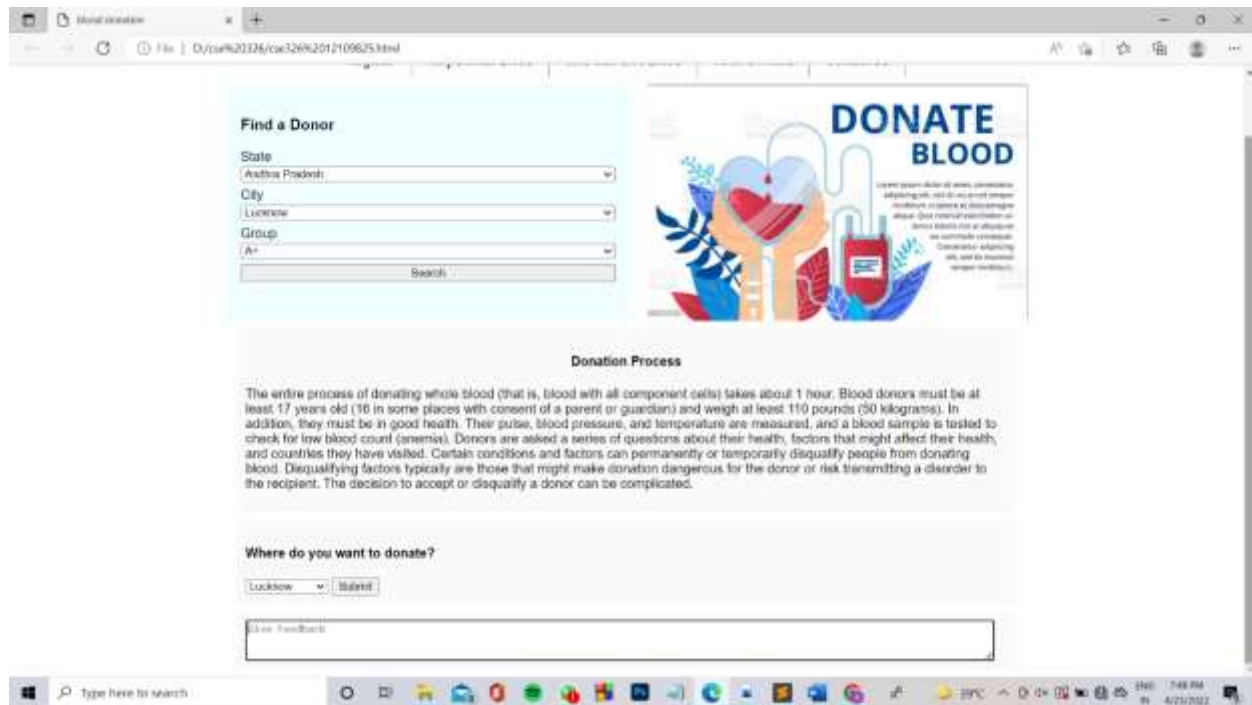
Blood donation
File | D:/cse%20326/cse326%2012109825.html

Find a Donor
State
Andhra Pradesh
City
Lucknow
Group
A+
Search

DONATE
BLOOD

Donation Process

The entire process of donating whole blood (that is, blood with all component cells) takes about 1 hour. Blood donors must be at least 17 years old (16 in some places with consent of a parent or guardian) and weigh at least 110 pounds (50 kilograms). In addition, they must be in good health. Their pulse, blood pressure, and temperature are measured, and a blood sample is tested to check for low blood count (anemia). Donors are asked a series of questions about their health, factors that might affect their health, and countries they have visited. Certain conditions and factors can permanently or temporarily disqualify people from donating blood. Disqualifying factors typically are those that might make donation dangerous for the donor or risk transmitting a disorder to the recipient. The decision to accept or disqualify a donor can be complicated.

Where do you want to donate?

Lucknow Submit

Give feedback

Type here to search
7:48 PM
4/23/2022